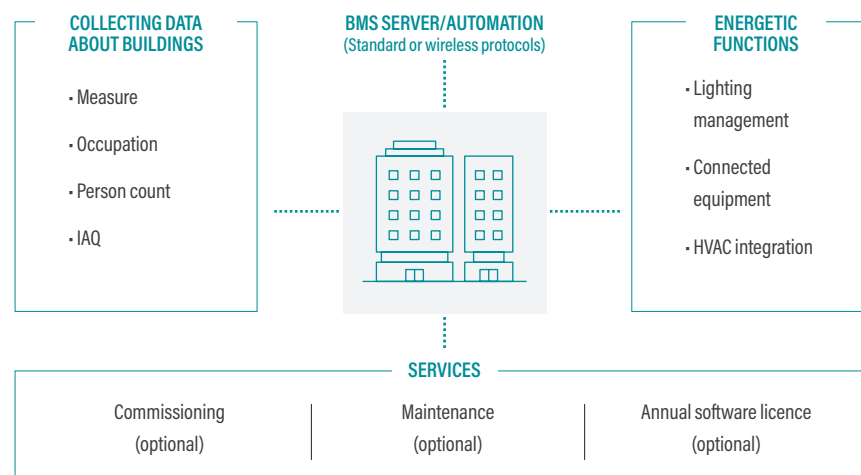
COLLECTING DATA ABOUT BUILDINGS

- Measure
- Occupation
- Person count
- IAQ

BMS SERVER/AUTOMATION
(Standard or wireless protocols)

ENERGETIC FUNCTIONS

- Lighting management
- Connected equipment
- HVAC integration

SERVICES

Commissioning (optional)

Maintenance (optional)

Annual software licence (optional)